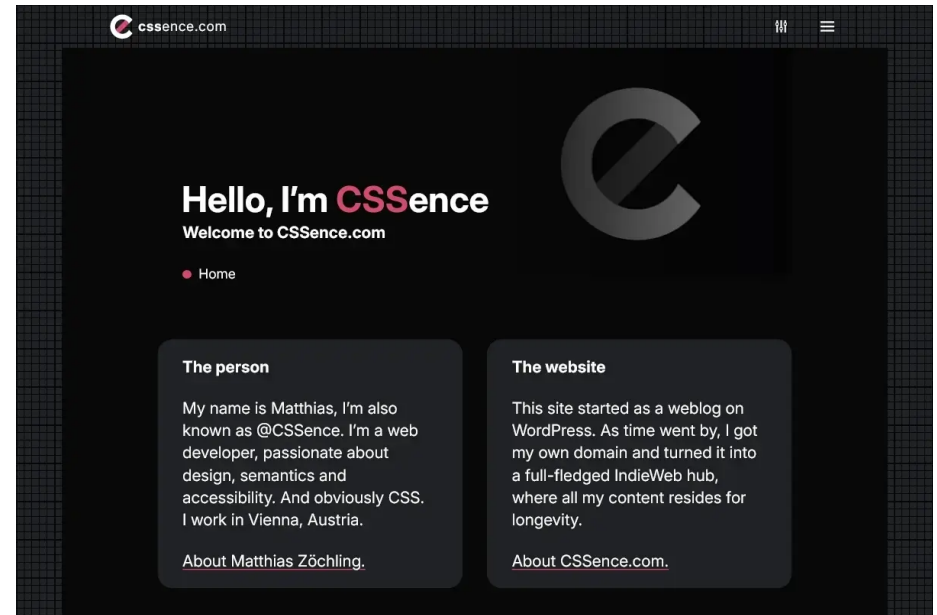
cssence.com

Hello, I'm CSSence
Welcome to CSSence.com

Home

The person

My name is Matthias, I'm also known as @CSSence. I'm a web developer, passionate about design, semantics and accessibility. And obviously CSS. I work in Vienna, Austria.

About Matthias Zöchling.

The website

This site started as a weblog on WordPress. As time went by, I got my own domain and turned it into a full-fledged IndieWeb hub, where all my content resides for longevity.

About CSSence.com.